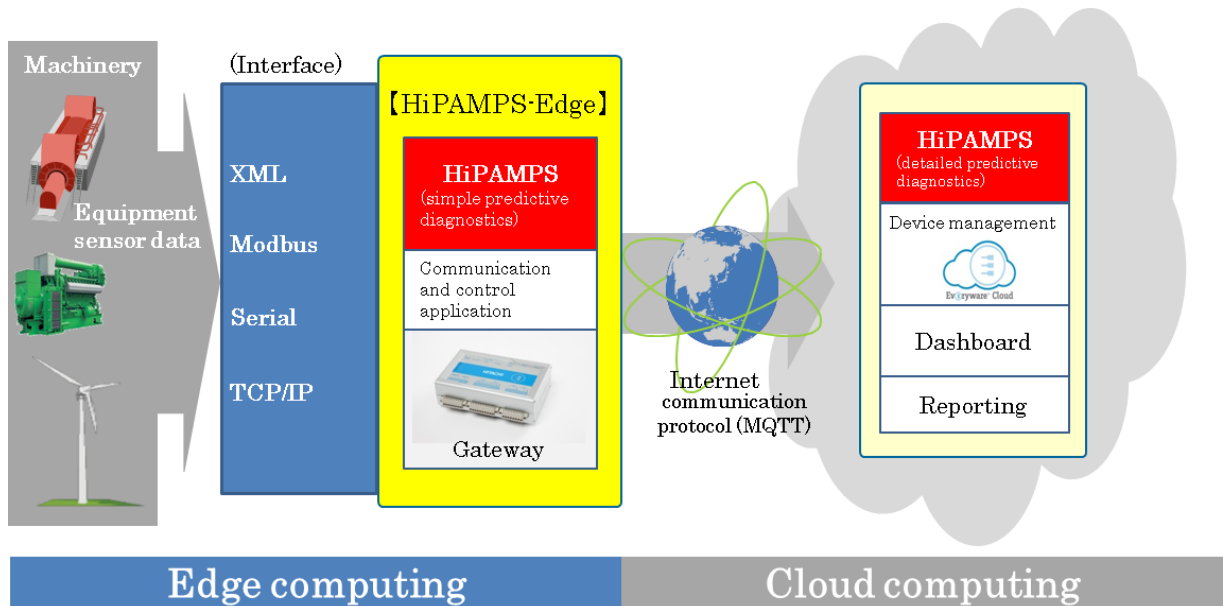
Machinery

Equipment sensor data

(Interface)

XML

Modbus

Serial

TCP/IP

【HiPAMPS-Edge】

HiPAMPS
(simple predictive diagnostics)

Communication and control application

Gateway

Internet communication protocol (MQTT)

HiPAMPS
(detailed predictive diagnostics)

Device management

Everyware Cloud

Dashboard

Reporting

Edge computing

Cloud computing